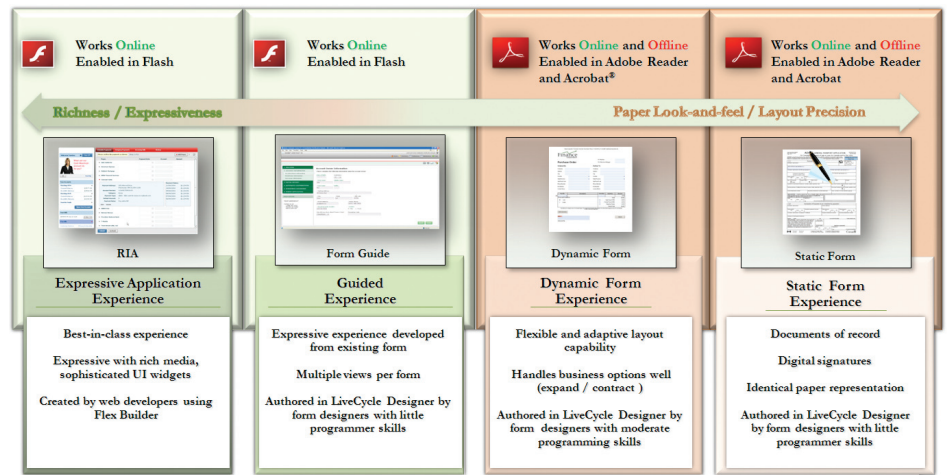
Works Online
Enabled in Flash

Works Online
Enabled in Flash

Works Online and Offline
Enabled in Adobe Reader and Acrobat®

Works Online and Offline
Enabled in Adobe Reader and Acrobat

Richness / Expressiveness

Paper Look-and-feel / Layout Precision

RIA

Form Guide

Dynamic Form

Static Form

Expressive Application Experience

Best-in-class experience

Expressive with rich media, sophisticated UI widgets

Created by web developers using Flex Builder

Guided Experience

Expressive experience developed from existing form

Multiple views per form

Authored in LiveCycle Designer by form designers with little programmer skills

Dynamic Form Experience

Flexible and adaptive layout capability

Handles business options well (expand / contract )

Authored in LiveCycle Designer by form designers with moderate programming skills

Static Form Experience

Documents of record

Digital signatures

Identical paper representation

Authored in LiveCycle Designer by form designers with little programmer skills